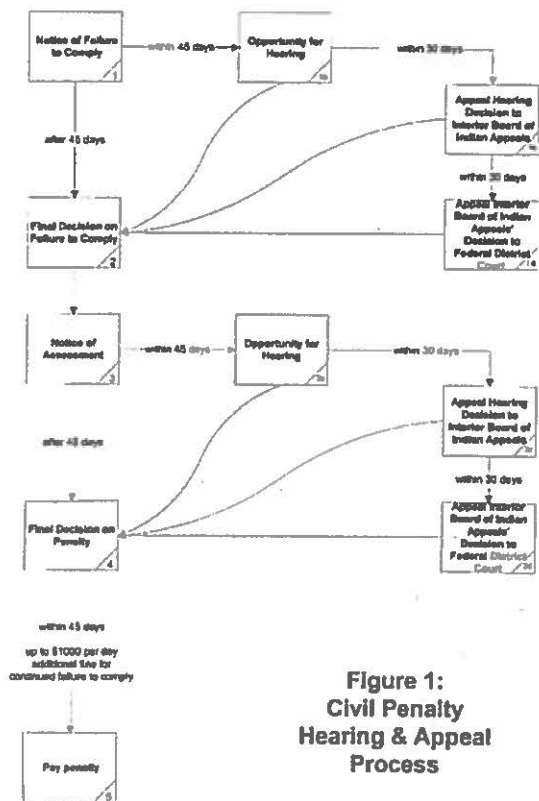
Notice of Failure to Comply
1

within 45 days

Opportunity for Hearing
1a

within 30 days

Appeal Hearing Decision to Interior Board of Indian Appeals
1b

after 45 days

within 30 days

Final Decision on Failure to Comply
2

Appeal Interior Board of Indian Appeals' Decision to Federal District Court
1c

Notice of Assessment
3

within 45 days

Opportunity for Hearing
3a

within 30 days

Appeal Hearing Decision to Interior Board of Indian Appeals
3b

after 45 days

within 30 days

Final Decision on Penalty
4

Appeal Interior Board of Indian Appeals' Decision to Federal District Court
3c

within 45 days

up to $1000 per day additional fine for continued failure to comply

Pay penalty
5

Figure 1:
Civil Penalty
Hearing & Appeal
Process